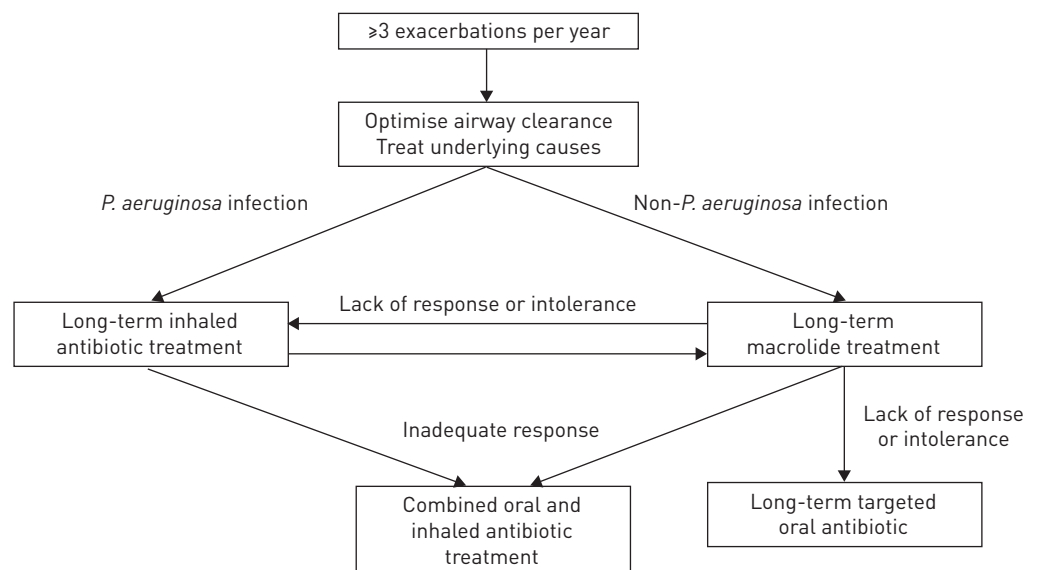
≥3 exacerbations per year

Optimise airway clearance
Treat underlying causes

P. aeruginosa infection

Non-P. aeruginosa infection

Lack of response or intolerance

Long-term inhaled antibiotic treatment

Long-term macrolide treatment

Lack of response or intolerance

Inadequate response

Combined oral and inhaled antibiotic treatment

Long-term targeted oral antibiotic